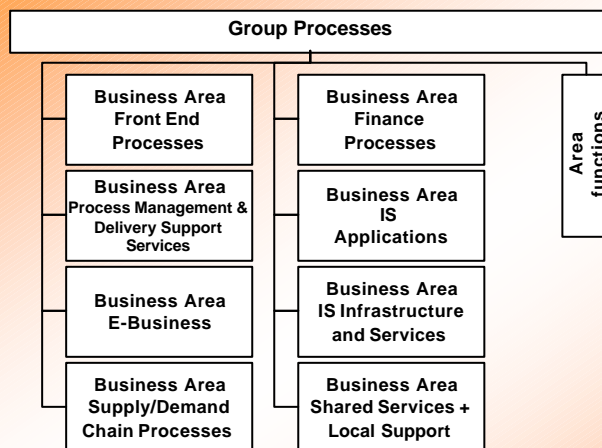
Group Processes

Business Area Front End Processes

Business Area Process Management & Delivery Support Services

Business Area E-Business

Business Area Supply/Demand Chain Processes

Business Area Finance Processes

Business Area IS Applications

Business Area IS Infrastructure and Services

Business Area Shared Services + Local Support

Area functions